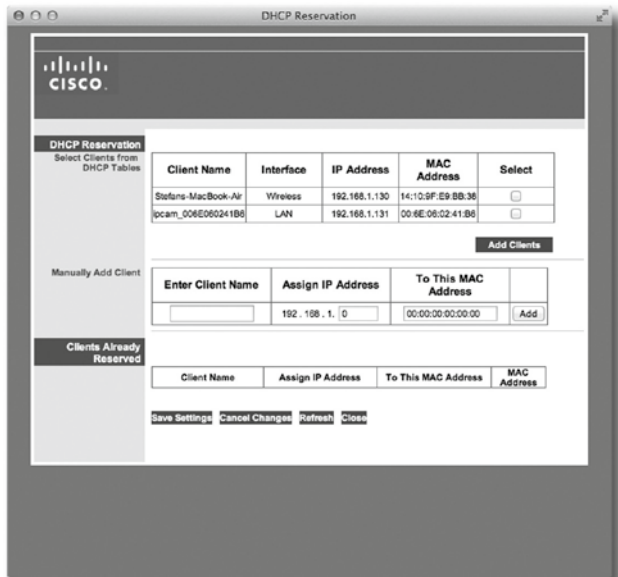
DHCP Reservation

cisco

DHCP Reservation
Select Clients from DHCP Tables

| Client Name | Interface | IP Address | MAC Address | Select |
|---|---|---|---|---|
| Stefans-MacBook-Air | Wireless | 192.168.1.130 | 14:10:9F:E9:BB:36 | |
| ipcam_006E060241B6 | LAN | 192.168.1.131 | 00:6E:06:02:41:B6 | |

Add Clients

Manually Add Client

| Enter Client Name | Assign IP Address | To This MAC Address | |
|---|---|---|---|
| | 192 . 168 . 1. 0 | 00:00:00:00:00:00 | Add |

Clients Already Reserved

| Client Name | Assign IP Address | To This MAC Address | MAC Address |
|---|---|---|---|

Save Settings Cancel Changes Refresh Close